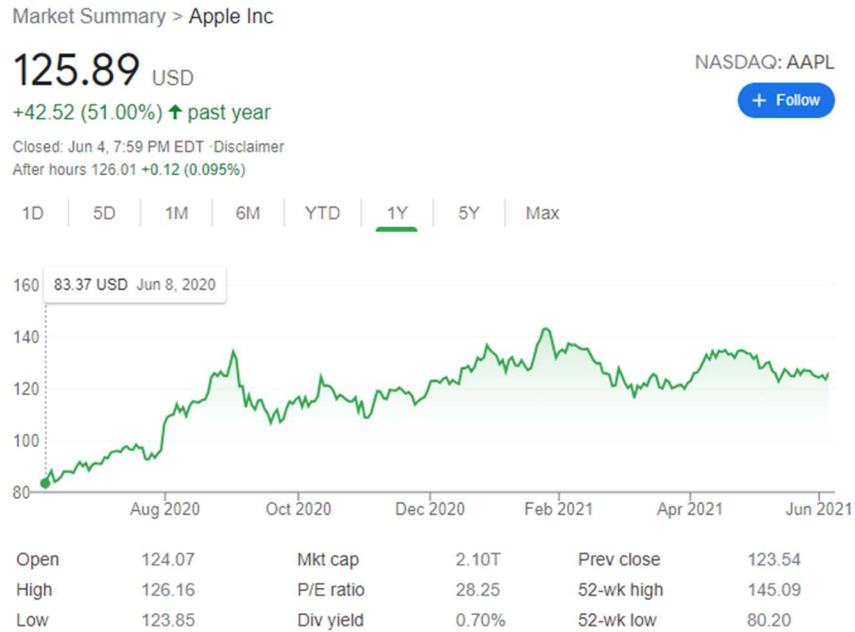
Market Summary > Apple Inc

125.89 USD

+42.52 (51.00%) ↑ past year

NASDAQ: AAPL

+ Follow

Closed: Jun 4, 7:59 PM EDT · Disclaimer
After hours 126.01 +0.12 (0.095%)

1D 5D 1M 6M YTD 1Y 5Y Max

83.37 USD Jun 8, 2020

160
140
120
100
80

Aug 2020 Oct 2020 Dec 2020 Feb 2021 Apr 2021 Jun 2021

| Open | 124.07 | Mkt cap | 2.10T | Prev close | 123.54 |
|---|---|---|---|---|---|
| High | 126.16 | P/E ratio | 28.25 | 52-wk high | 145.09 |
| Low | 123.85 | Div yield | 0.70% | 52-wk low | 80.20 |